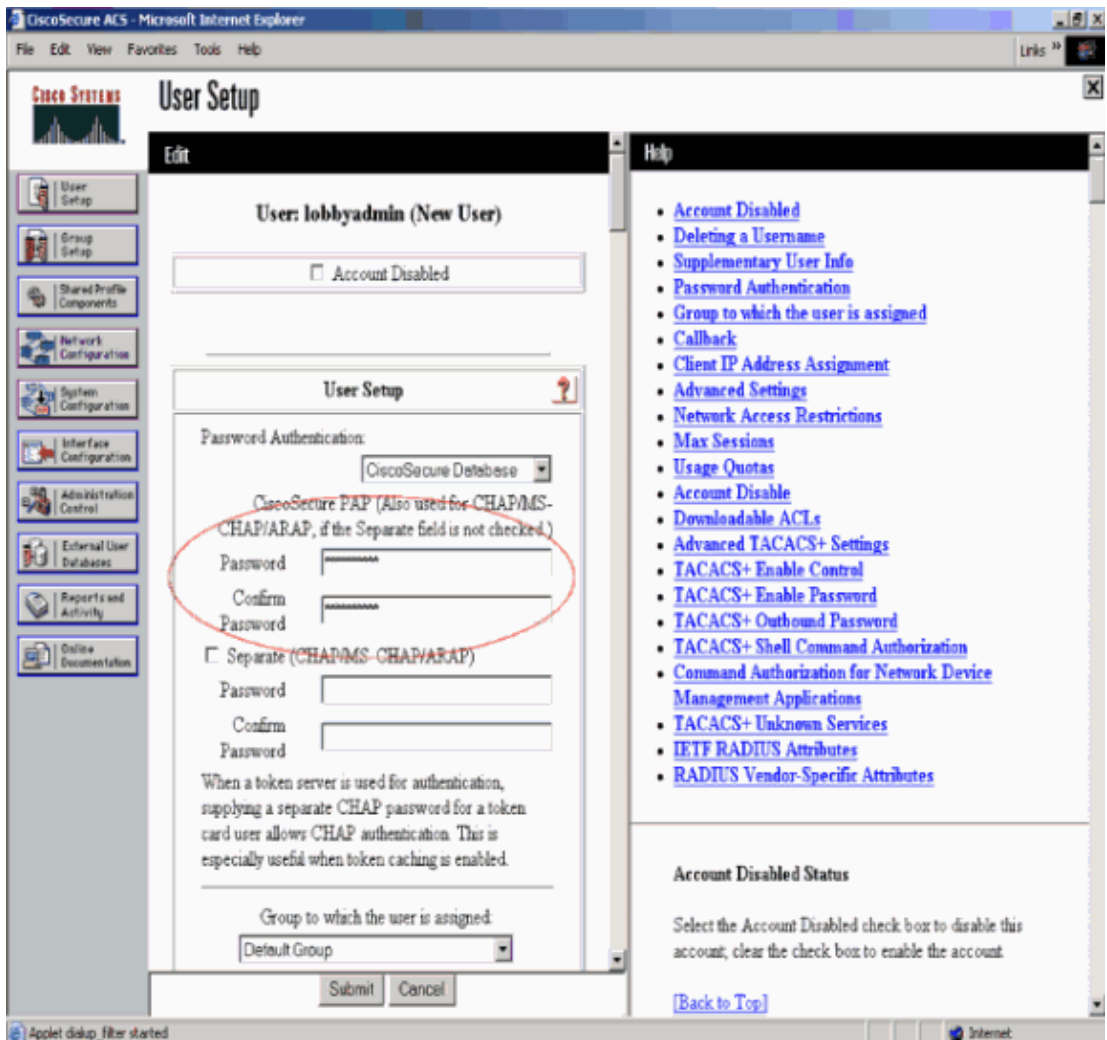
CiscoSecure ACS - Microsoft Internet Explorer

File Edit View Favorites Tools Help

Links »

CISCO SYSTEMS

User Setup

User Setup

Group Setup

Shared Profile Components

Network Configuration

System Configuration

Interface Configuration

Administration Control

External User Databases

Reports and Activity

Online Documentation

Edit

User: lobbyadmin (New User)

☐ Account Disabled

User Setup

Password Authentication:

CiscoSecure Database

CiscoSecure PAP (Also used for CHAP/MS-CHAP/ARAP, if the Separate field is not checked.)

Password **********

Confirm Password **********

☐ Separate (CHAP/MS-CHAP/ARAP)

Password

Confirm Password

When a token server is used for authentication, supplying a separate CHAP password for a token card user allows CHAP authentication. This is especially useful when token caching is enabled.

Group to which the user is assigned:

Default Group

Submit Cancel

Help

- Account Disabled
- Deleting a Username
- Supplementary User Info
- Password Authentication
- Group to which the user is assigned
- Callback
- Client IP Address Assignment
- Advanced Settings
- Network Access Restrictions
- Max Sessions
- Usage Quotas
- Account Disable
- Downloadable ACLs
- Advanced TACACS+ Settings
- TACACS+ Enable Control
- TACACS+ Enable Password
- TACACS+ Outbound Password
- TACACS+ Shell Command Authorization
- Command Authorization for Network Device Management Applications
- TACACS+ Unknown Services
- IETF RADIUS Attributes
- RADIUS Vendor-Specific Attributes

Account Disabled Status

Select the Account Disabled check box to disable this account; clear the check box to enable the account.

[Back to Top]

Applet diskup filter started

Internet